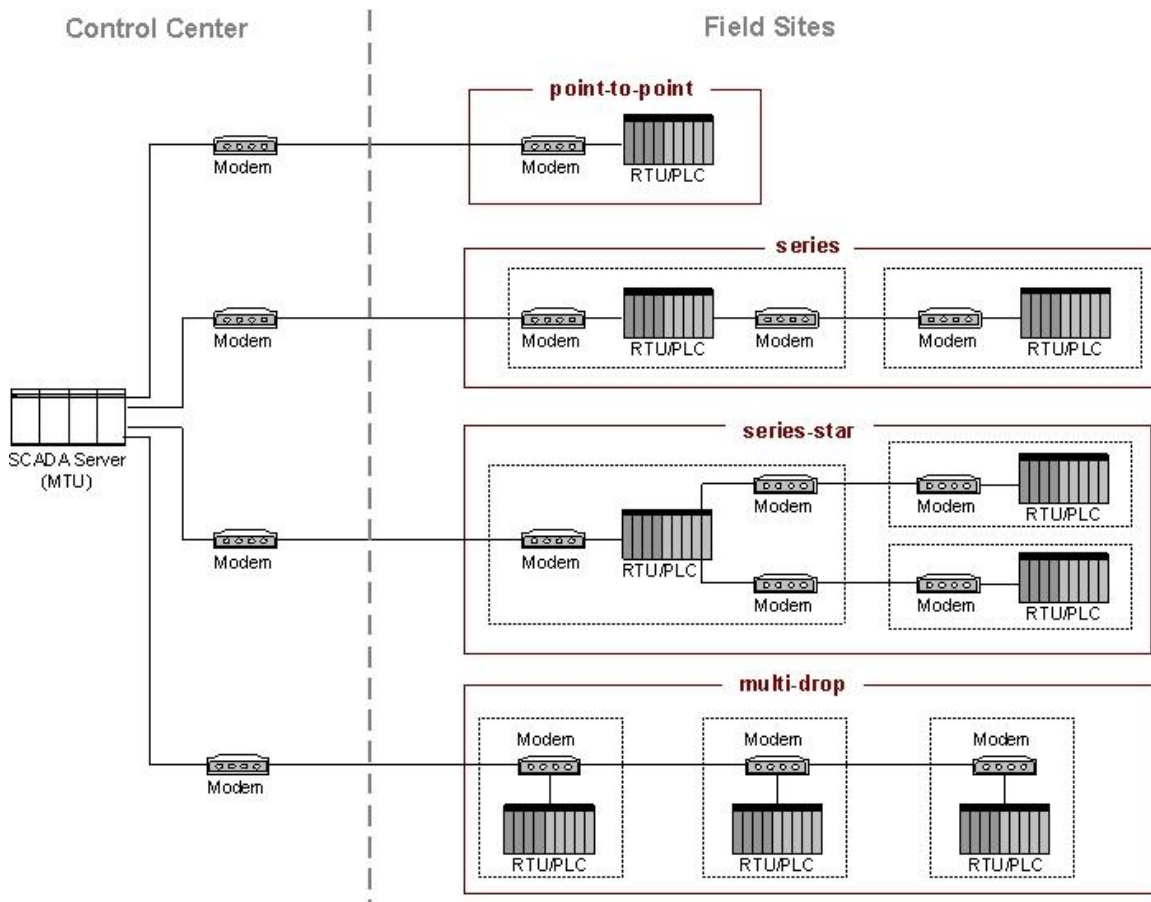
Control Center

Field Sites

point-to-point

Modem

Modem

RTU/PLC

series

Modem

Modem

RTU/PLC

Modem

Modem

RTU/PLC

SCADA Server
(MTU)

series-star

Modem

Modem

RTU/PLC

Modem

Modem

RTU/PLC

Modem

Modem

RTU/PLC

multi-drop

Modem

Modem

RTU/PLC

Modem

RTU/PLC

Modem

RTU/PLC